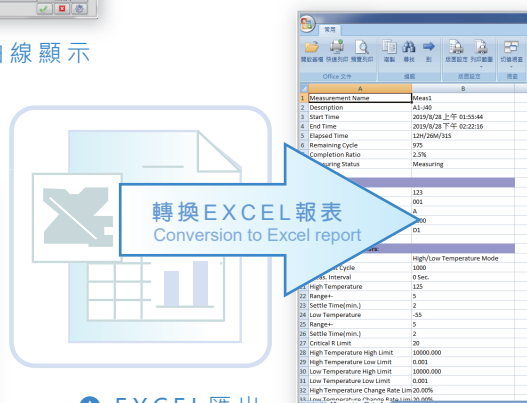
線顯示

常用

開啟舊檔 快速列印 預覽列印 調動 尋找 轉換 版面配置 列印範圍 切換視窗

Office 文件 編輯 版面配置 視窗

A B

| | A | B |
|---|---|---|
| 1 | Measurement Name | Meas1 |
| 2 | Description | A1:J40 |
| 3 | Start Time | 2019/8/28 上午 01:55:44 |
| 4 | End Time | 2019/8/28 下午 02:22:16 |
| 5 | Elapsed Time | 12H/26M/31S |
| 6 | Remaining Cycle | 975 |
| 7 | Completion Ratio | 2.5% |
| 8 | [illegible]easuring Status | Measuring |
| | | 123 |
| | | 001 |
| | | A |
| | | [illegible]00 |
| | | D1 |
| | | High/Low Temperature Mode |
| | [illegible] Cycle | 1000 |
| | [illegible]s. Interval | 0 Sec. |
| 21 | High Temperature | 125 |
| 22 | Range+- | 5 |
| 23 | Settle Time(min.) | 2 |
| 24 | Low Temperature | -55 |
| 25 | Range+- | 5 |
| 26 | Settle Time(min.) | 2 |
| 27 | Critical R Limit | 20 |
| 28 | High Temperature High Limit | 10000.000 |
| 29 | High Temperature Low Limit | 0.001 |
| 30 | Low Temperature High Limit | 10000.000 |
| 31 | Low Temperature Low Limit | 0.001 |
| 32 | High Temperature Change Rate Limi | 20.00% |
| 33 | Low Temperature Change Rate Limi | 20.00% |

轉換EXCEL報表
Conversion to Excel report

EXCEL匯出